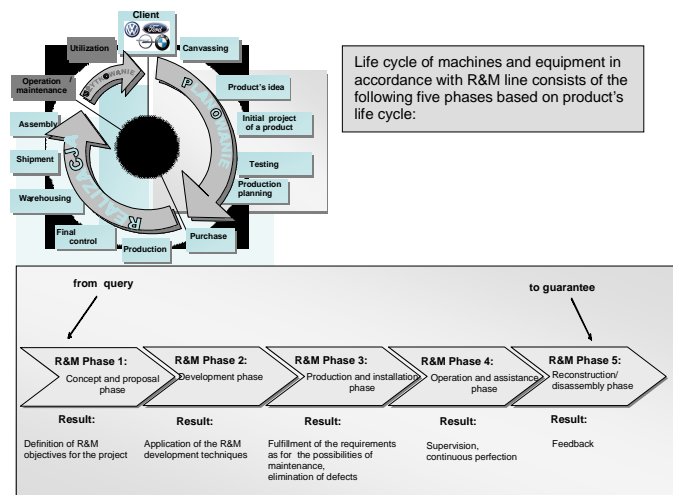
Client

Utilization

Canvassing

Operation maintenance

Product's idea

Initial project of a product

Assembly

Testing

Shipment

Production planning

Warehousing

Final control

Purchase

Production

Life cycle of machines and equipment in accordance with R&M line consists of the following five phases based on product's life cycle:

from query

to guarantee

R&M Phase 1: Concept and proposal phase

R&M Phase 2: Development phase

R&M Phase 3: Production and installation phase

R&M Phase 4: Operation and assistance phase

R&M Phase 5: Reconstruction/ disassembly phase

Result:

Definition of R&M objectives for the project

Result:

Application of the R&M development techniques

Result:

Fulfillment of the requirements as for the possibilities of maintenance, elimination of defects

Result:

Supervision, continuous perfection

Result:

Feedback